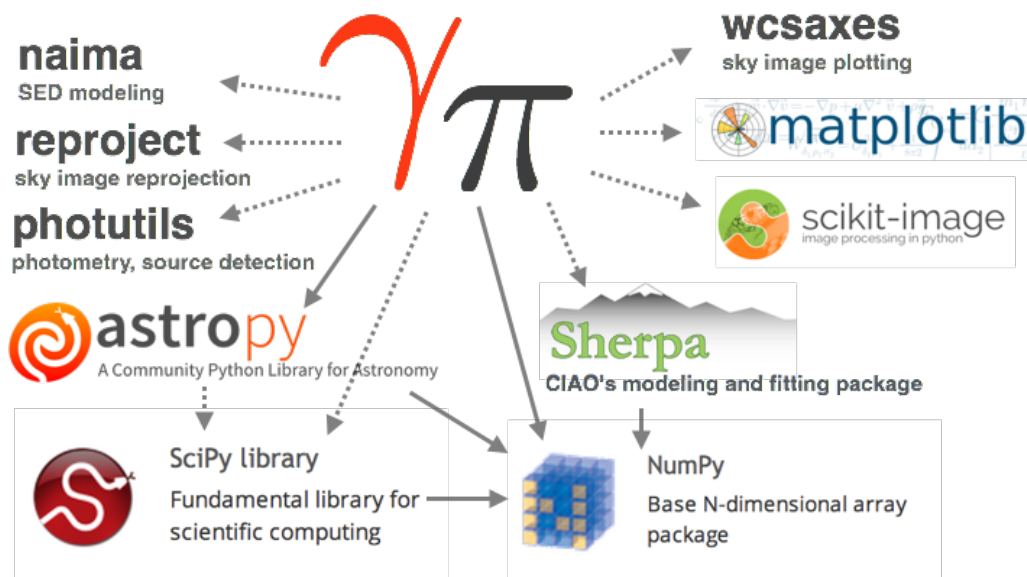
naima
SED modeling

reproject
sky image reprojection

photutils
photometry, source detection

$\gamma\pi$

wcsaxes
sky image plotting

matplotlib

scikit-image
image processing in python

astropy
A Community Python Library for Astronomy

Sherpa
CIAO's modeling and fitting package

SciPy library
Fundamental library for scientific computing

NumPy
Base N-dimensional array package